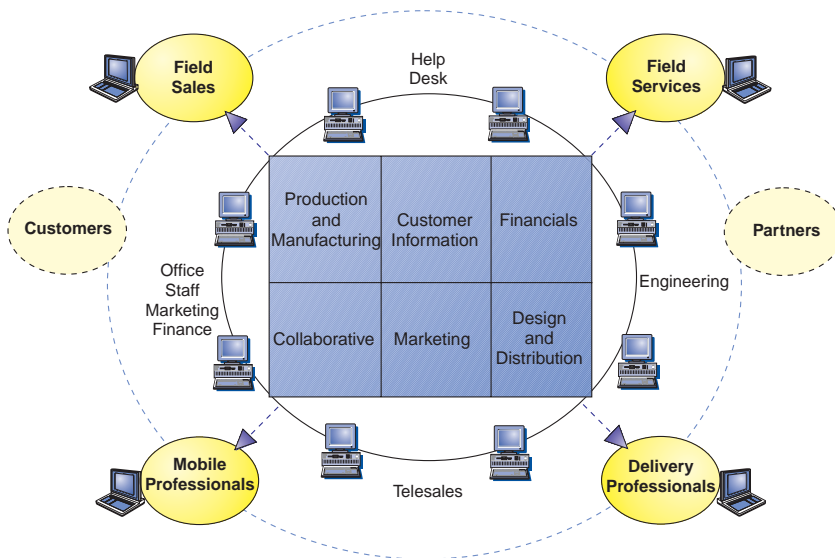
Field Sales

Help Desk

Field Services

Customers

Production and Manufacturing

Customer Information

Financials

Partners

Office Staff Marketing Finance

Engineering

Collaborative

Marketing

Design and Distribution

Mobile Professionals

Telesales

Delivery Professionals